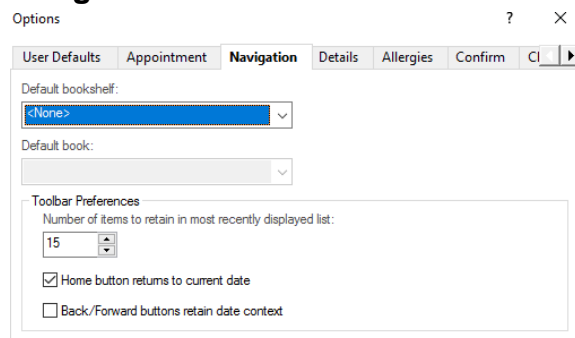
Options

?

×

User Defaults

Appointment

Navigation

Details

Allergies

Confirm

Cl

Default bookshelf:

<None>

Default book:

Toolbar Preferences

Number of items to retain in most recently displayed list:

15

Home button returns to current date

Back/Forward buttons retain date context